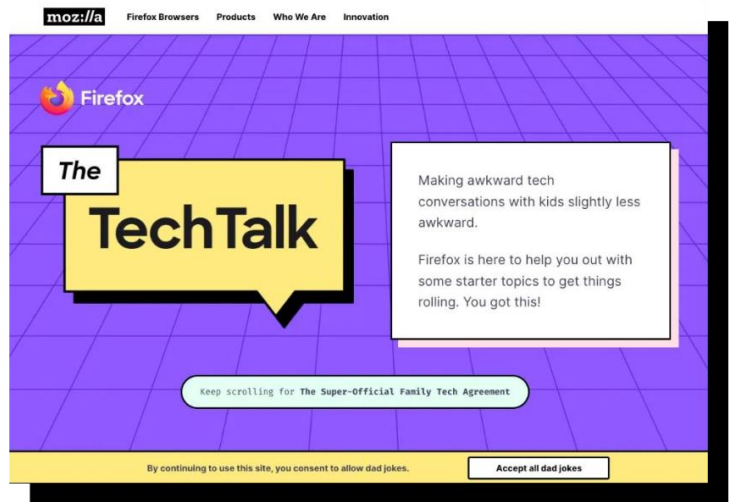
moz://a

Firefox Browsers Products Who We Are Innovation

Firefox

The

TechTalk

Making awkward tech conversations with kids slightly less awkward.

Firefox is here to help you out with some starter topics to get things rolling. You got this!

Keep scrolling for The Super-Official Family Tech Agreement

By continuing to use this site, you consent to allow dad jokes.

Accept all dad jokes